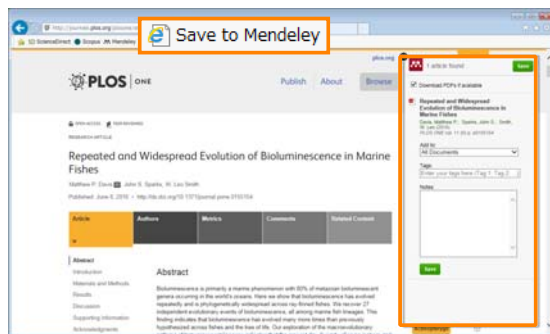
http://journals.plos.org/plosone/

SD ScienceDirect Scopus Mendeley

Save to Mendeley

PLOS ONE

Publish About Browse

OPEN ACCESS PEER-REVIEWED

RESEARCH ARTICLE

Repeated and Widespread Evolution of Bioluminescence in Marine Fishes

Matthew P. Davis, John S. Sparks, W. Leo Smith

Published: June 8, 2016 · http://dx.doi.org/10.1371/journal.pone.0155154

Article Authors Metrics Comments Related Content

Abstract
Introduction
Materials and Methods
Results
Discussion
Supporting Information
Acknowledgments

Abstract

Bioluminescence is primarily a marine phenomenon with 80% of metazoan bioluminescent genera occurring in the world's oceans. Here we show that bioluminescence has evolved repeatedly and is phylogenetically widespread across ray-finned fishes. We recover 27 independent evolutionary events of bioluminescence, all among marine fish lineages. This finding indicates that bioluminescence has evolved many more times than previously hypothesized across fishes and the tree of life. Our exploration of the macroevolutionary

plos.org

1 article found

Save

Download PDFs if available

Repeated and Widespread Evolution of Bioluminescence in Marine Fishes

Davis, Matthew P.; Sparks, John S.; Smith, W. Leo (2016)
PLOS ONE vol. 11 (6) p. e0155154

Add to:
All Documents

Tags:
Enter your tags here ("Tag 1, Tag 2")

Notes:

Save